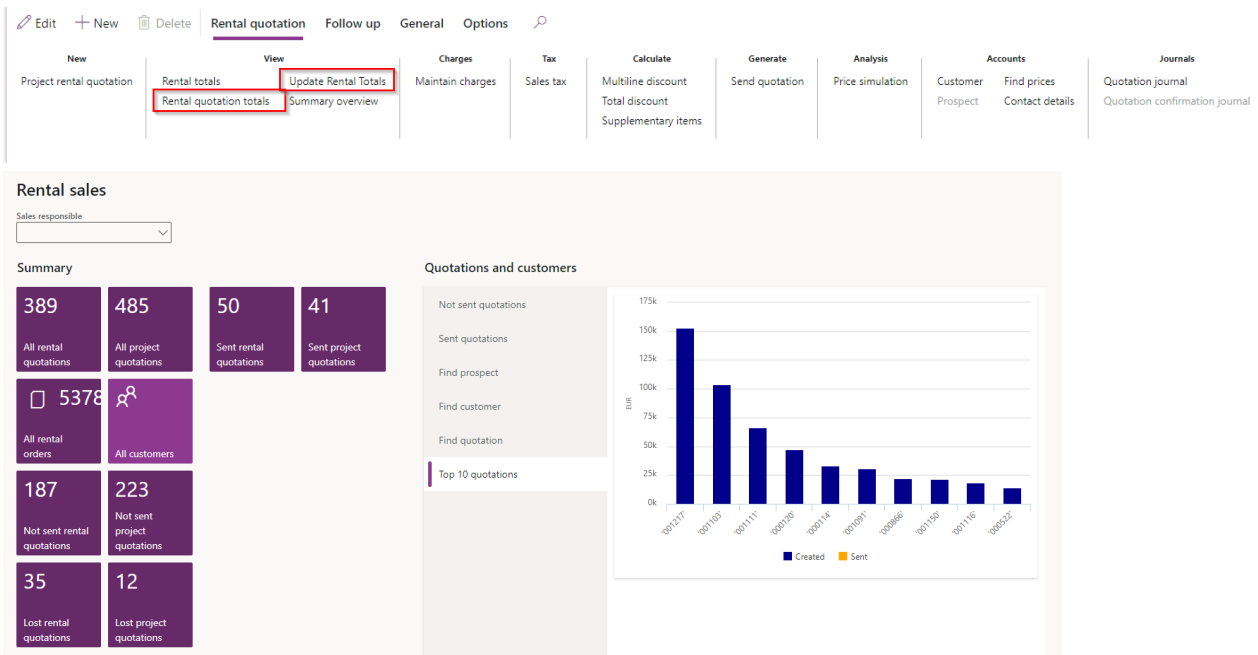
Edit + New Delete Rental quotation Follow up General Options

New
Project rental quotation

View
Rental totals
Rental quotation totals
Update Rental Totals
Summary overview

Charges
Maintain charges

Tax
Sales tax

Calculate
Multiline discount
Total discount
Supplementary items

Generate
Send quotation

Analysis
Price simulation

Accounts
Customer
Prospect
Find prices
Contact details

Journals
Quotation journal
Quotation confirmation journal

Rental sales

Sales responsible

Summary

389
All rental quotations

485
All project quotations

50
Sent rental quotations

41
Sent project quotations

5378
All rental orders

All customers

187
Not sent rental quotations

223
Not sent project quotations

35
Lost rental quotations

12
Lost project quotations

Quotations and customers

Not sent quotations
Sent quotations
Find prospect
Find customer
Find quotation
Top 10 quotations

175k
150k
125k
100k
75k
50k
25k
0k
EUR

'001217'
'001103'
'001111'
'001120'
'000114'
'001091'
'000866'
'001150'
'001116'
'000522'

Created Sent